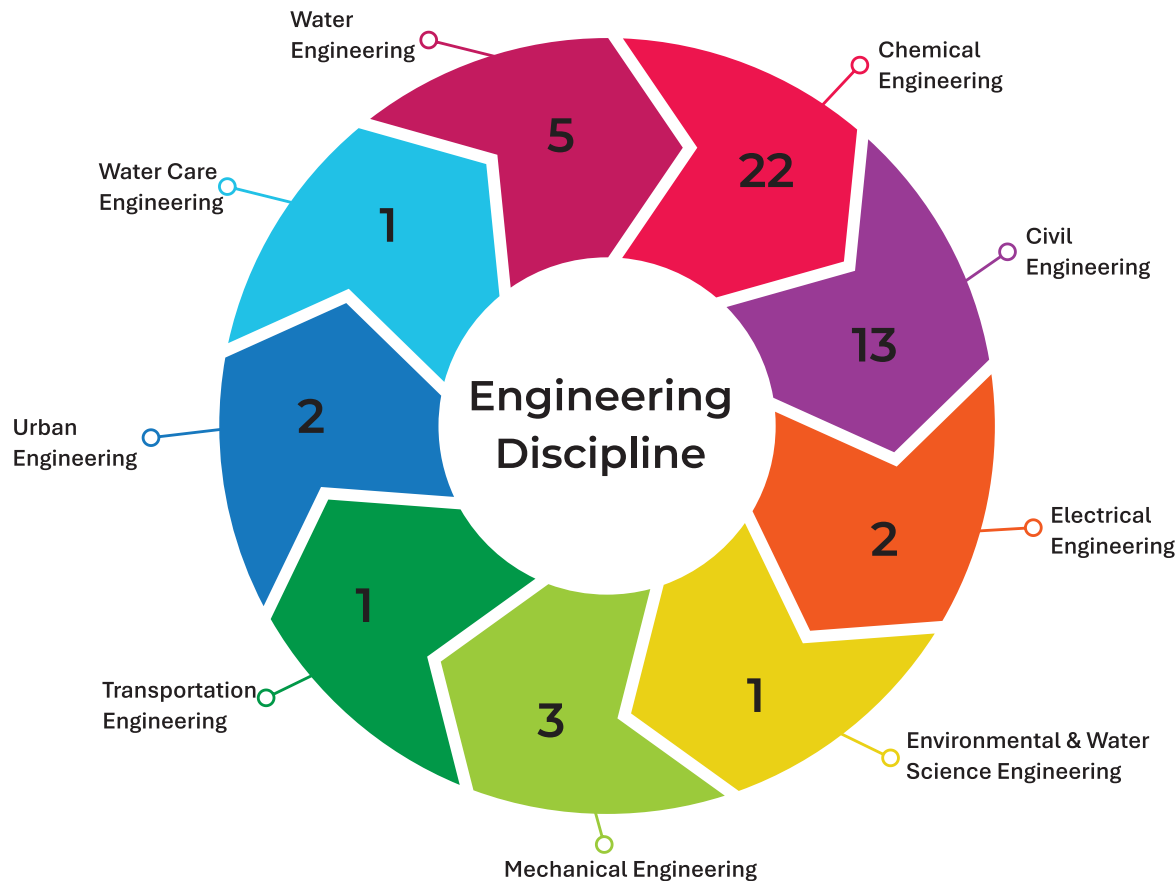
Engineering Discipline

Water Engineering
5

Chemical Engineering
22

Civil Engineering
13

Electrical Engineering
2

Environmental & Water Science Engineering
1

Mechanical Engineering
3

Transportation Engineering
1

Urban Engineering
2

Water Care Engineering
1